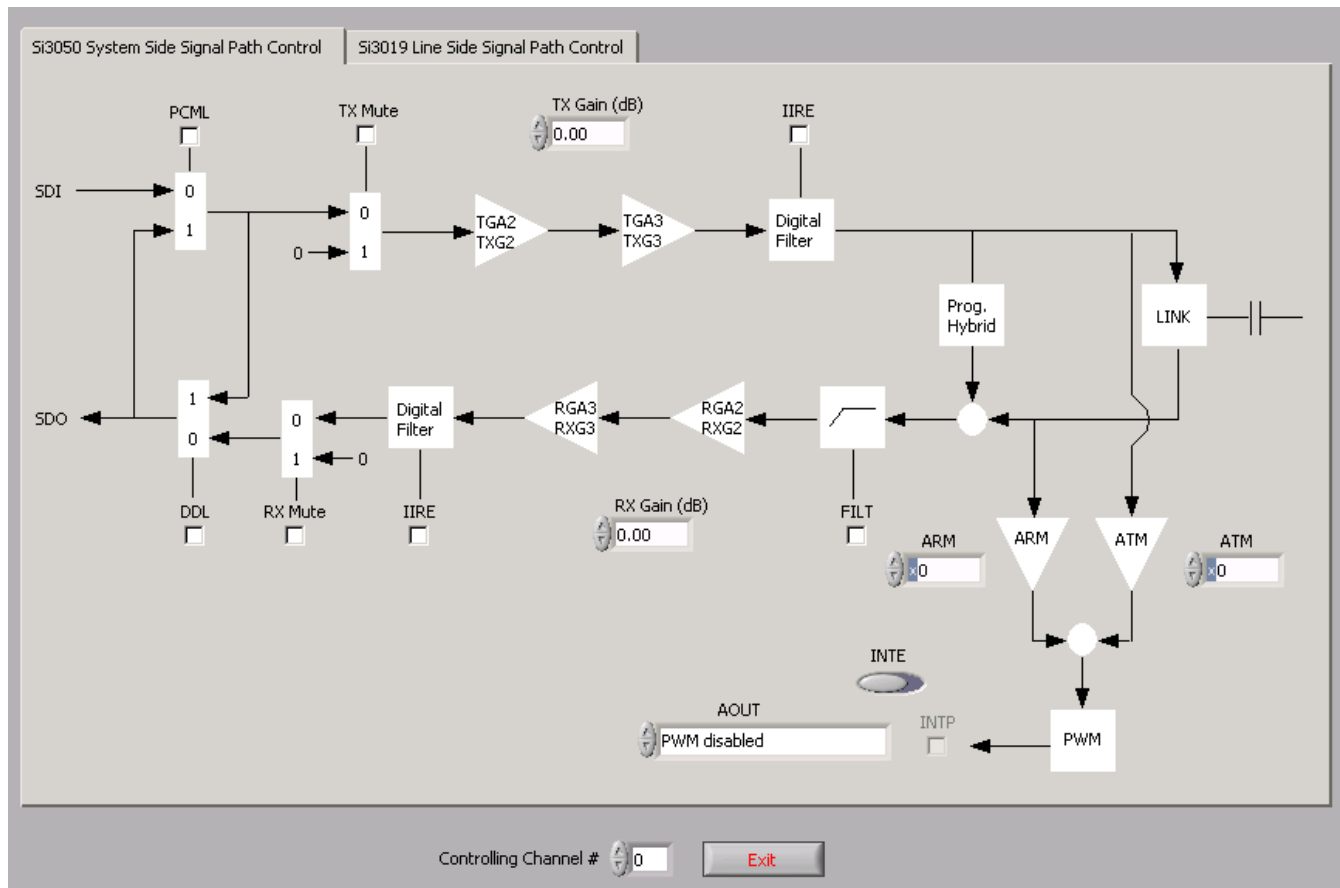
Si3050 System Side Signal Path Control
Si3019 Line Side Signal Path Control

PCML
TX Mute
TX Gain (dB)
0.00
IIRE

SDI
0
1
0
1
0
TGA2
TXG2
TGA3
TXG3
Digital
Filter

Prog.
Hybrid
LINK

SDO
1
0
0
1
0
Digital
Filter
RGA3
RXG3
RGA2
RXG2

DDL
RX Mute
IIRE
RX Gain (dB)
0.00
FILT

ARM
x0
ARM
ATM
ATM
x0

INTE

AOUT
PWM disabled
INTP
PWM

Controlling Channel #
0
Exit